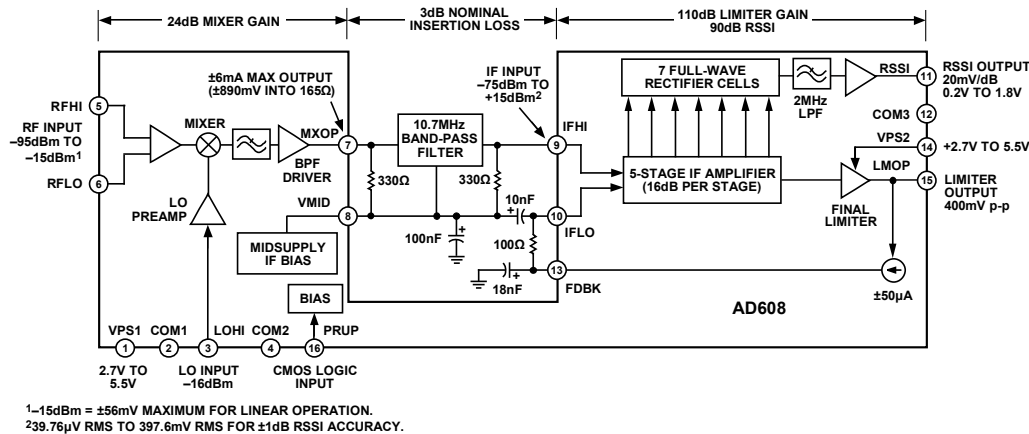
24dB MIXER GAIN

3dB NOMINAL INSERTION LOSS

110dB LIMITER GAIN 90dB RSSI

RFHI 5

RF INPUT –95dBm TO –15dBm$^1$

RFLO 6

MIXER

±6mA MAX OUTPUT (±890mV INTO 165Ω)

MXOP

BPF DRIVER

7

LO PREAMP

VMID

8

MIDSUPPLY IF BIAS

BIAS

10.7MHz BAND-PASS FILTER

330Ω

330Ω

100nF

10nF

100Ω

18nF

IF INPUT –75dBm TO +15dBm$^2$

9 IFHI

10 IFLO

13 FDBK

7 FULL-WAVE RECTIFIER CELLS

2MHz LPF

RSSI

11 RSSI OUTPUT 20mV/dB 0.2V TO 1.8V

COM3 12

VPS2 14 +2.7V TO 5.5V

LMOP 15 LIMITER OUTPUT 400mV p-p

5-STAGE IF AMPLIFIER (16dB PER STAGE)

FINAL LIMITER

±50µA

AD608

VPS1 1 2.7V TO 5.5V

COM1 2

LOHI 3 LO INPUT –16dBm

COM2 4

PRUP 16 CMOS LOGIC INPUT

$^1$–15dBm = ±56mV MAXIMUM FOR LINEAR OPERATION.
$^2$39.76µV RMS TO 397.6mV RMS FOR ±1dB RSSI ACCURACY.